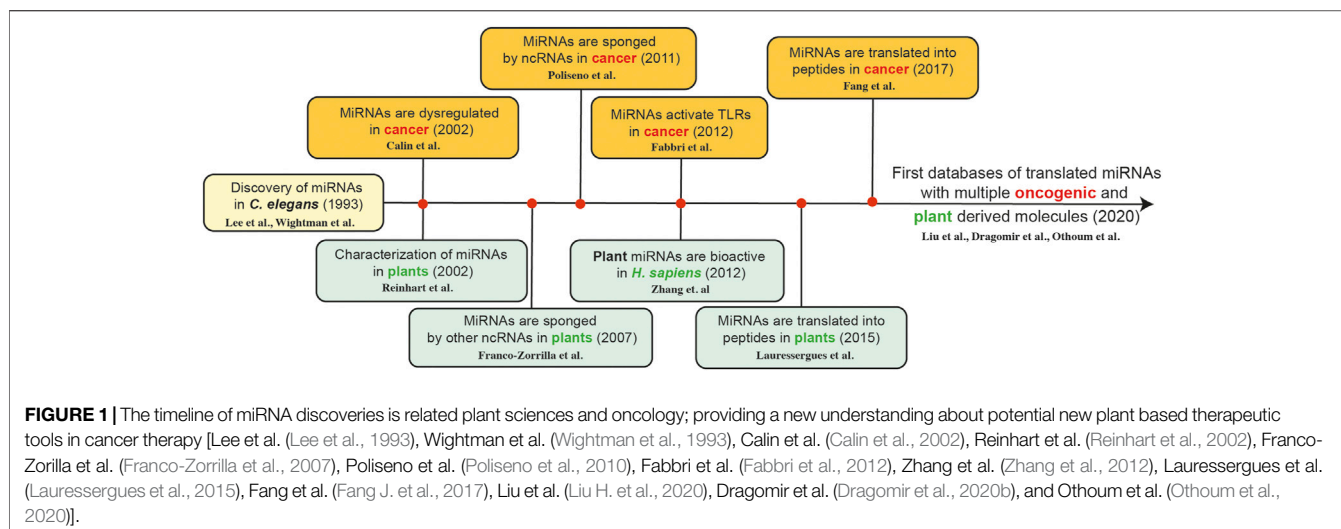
MiRNAs are sponged by ncRNAs in cancer (2011)
Poliseno et al.

MiRNAs are translated into peptides in cancer (2017)
Fang et al.

MiRNAs are dysregulated in cancer (2002)
Calin et al.

MiRNAs activate TLRs in cancer (2012)
Fabbri et al.

Discovery of miRNAs in C. elegans (1993)
Lee et al., Wightman et al.

First databases of translated miRNAs with multiple oncogenic and plant derived molecules (2020)
Liu et al., Dragomir et al., Othoum et al.

Characterization of miRNAs in plants (2002)
Reinhart et al.

Plant miRNAs are bioactive in H. sapiens (2012)
Zhang et. al

MiRNAs are sponged by other ncRNAs in plants (2007)
Franco-Zorrilla et al.

MiRNAs are translated into peptides in plants (2015)
Lauressergues et al.

FIGURE 1 | The timeline of miRNA discoveries is related plant sciences and oncology; providing a new understanding about potential new plant based therapeutic tools in cancer therapy [Lee et al. (Lee et al., 1993), Wightman et al. (Wightman et al., 1993), Calin et al. (Calin et al., 2002), Reinhart et al. (Reinhart et al., 2002), Franco-Zorilla et al. (Franco-Zorrilla et al., 2007), Poliseno et al. (Poliseno et al., 2010), Fabbri et al. (Fabbri et al., 2012), Zhang et al. (Zhang et al., 2012), Lauressergues et al. (Lauressergues et al., 2015), Fang et al. (Fang J. et al., 2017), Liu et al. (Liu H. et al., 2020), Dragomir et al. (Dragomir et al., 2020b), and Othoum et al. (Othoum et al., 2020)].